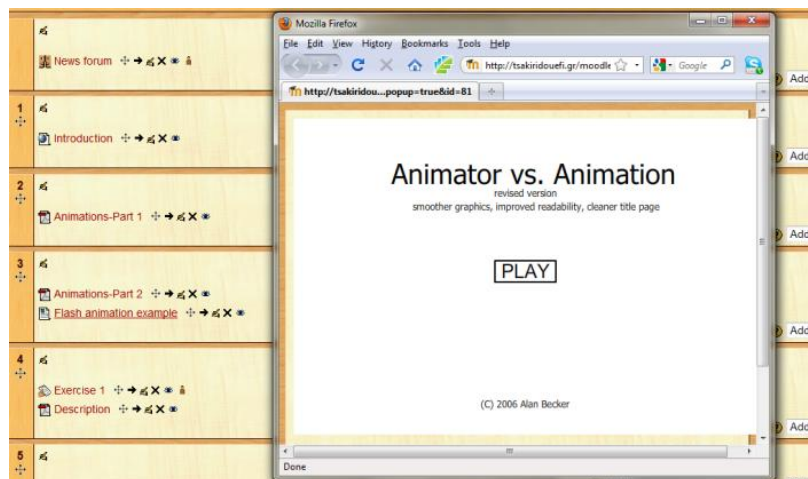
News forum

1

Introduction

2

Animations-Part 1

3

Animations-Part 2

Flash animation example

4

Exercise 1

Description

5

Mozilla Firefox

File Edit View History Bookmarks Tools Help

http://tsakiridouefi.gr/moodle

Google

http://tsakiridou...popup=true&id=81

Animator vs. Animation

revised version

smoother graphics, improved readability, cleaner title page

PLAY

(C) 2006 Alan Becker

Done

Add

Add

Add

Add

Add